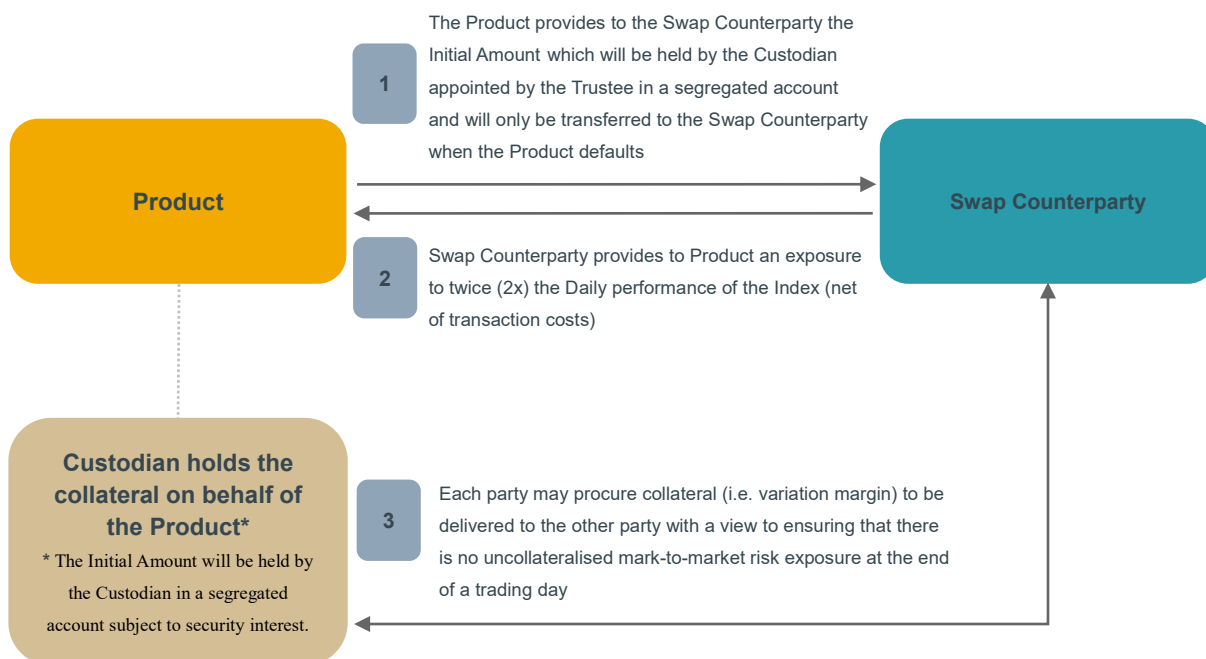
1

The Product provides to the Swap Counterparty the Initial Amount which will be held by the Custodian appointed by the Trustee in a segregated account and will only be transferred to the Swap Counterparty when the Product defaults

Product

Swap Counterparty

2

Swap Counterparty provides to Product an exposure to twice (2x) the Daily performance of the Index (net of transaction costs)

Custodian holds the collateral on behalf of the Product*

* The Initial Amount will be held by the Custodian in a segregated account subject to security interest.

3

Each party may procure collateral (i.e. variation margin) to be delivered to the other party with a view to ensuring that there is no uncollateralised mark-to-market risk exposure at the end of a trading day